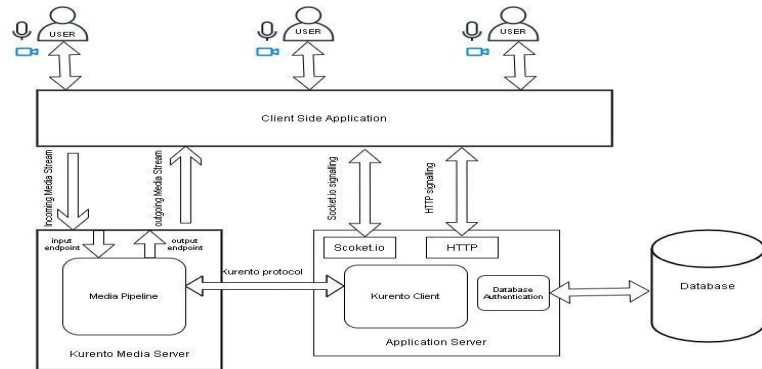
USER

USER

USER

Client Side Application

Incoming Media Stream

outgoing Media Stream

Socket.io signaling

HTTP signaling

input endpoint

output endpoint

Media Pipeline

Kurento Media Server

Kurento protocol

Scoket.io

HTTP

Kurento Client

Database Authentication

Application Server

Database